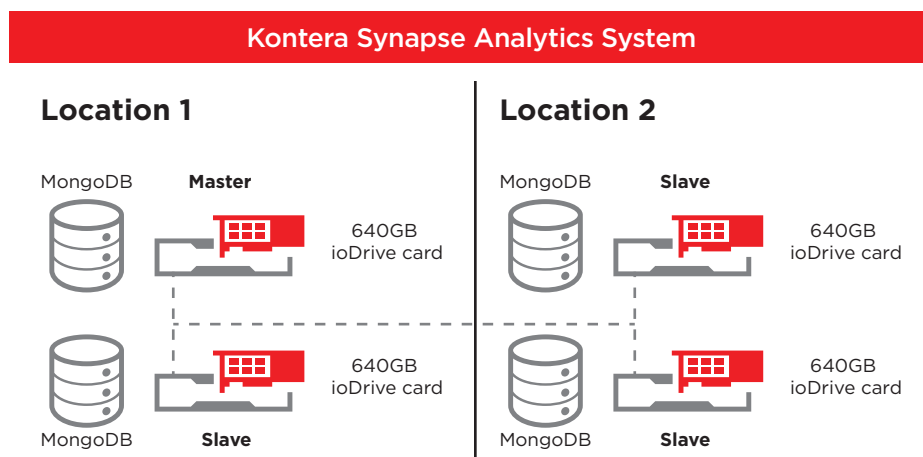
Kontera Synapse Analytics System

Location 1

MongoDB

Master

640GB ioDrive card

640GB ioDrive card

MongoDB

Slave

Location 2

MongoDB

Slave

640GB ioDrive card

640GB ioDrive card

MongoDB

Slave